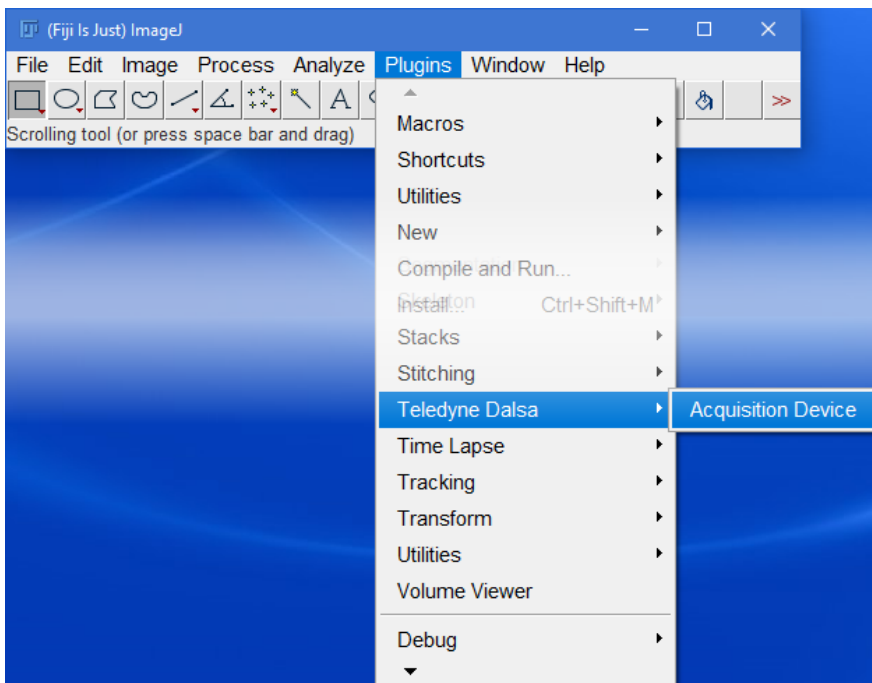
(Fiji Is Just) ImageJ

File Edit Image Process Analyze Plugins Window Help

Scrolling tool (or press space bar and drag)

Macros
Shortcuts
Utilities
New
Compile and Run...
Install... Ctrl+Shift+M
Skeleton
Stacks
Stitching
Teledyne Dalsa
Acquisition Device
Time Lapse
Tracking
Transform
Utilities
Volume Viewer
Debug